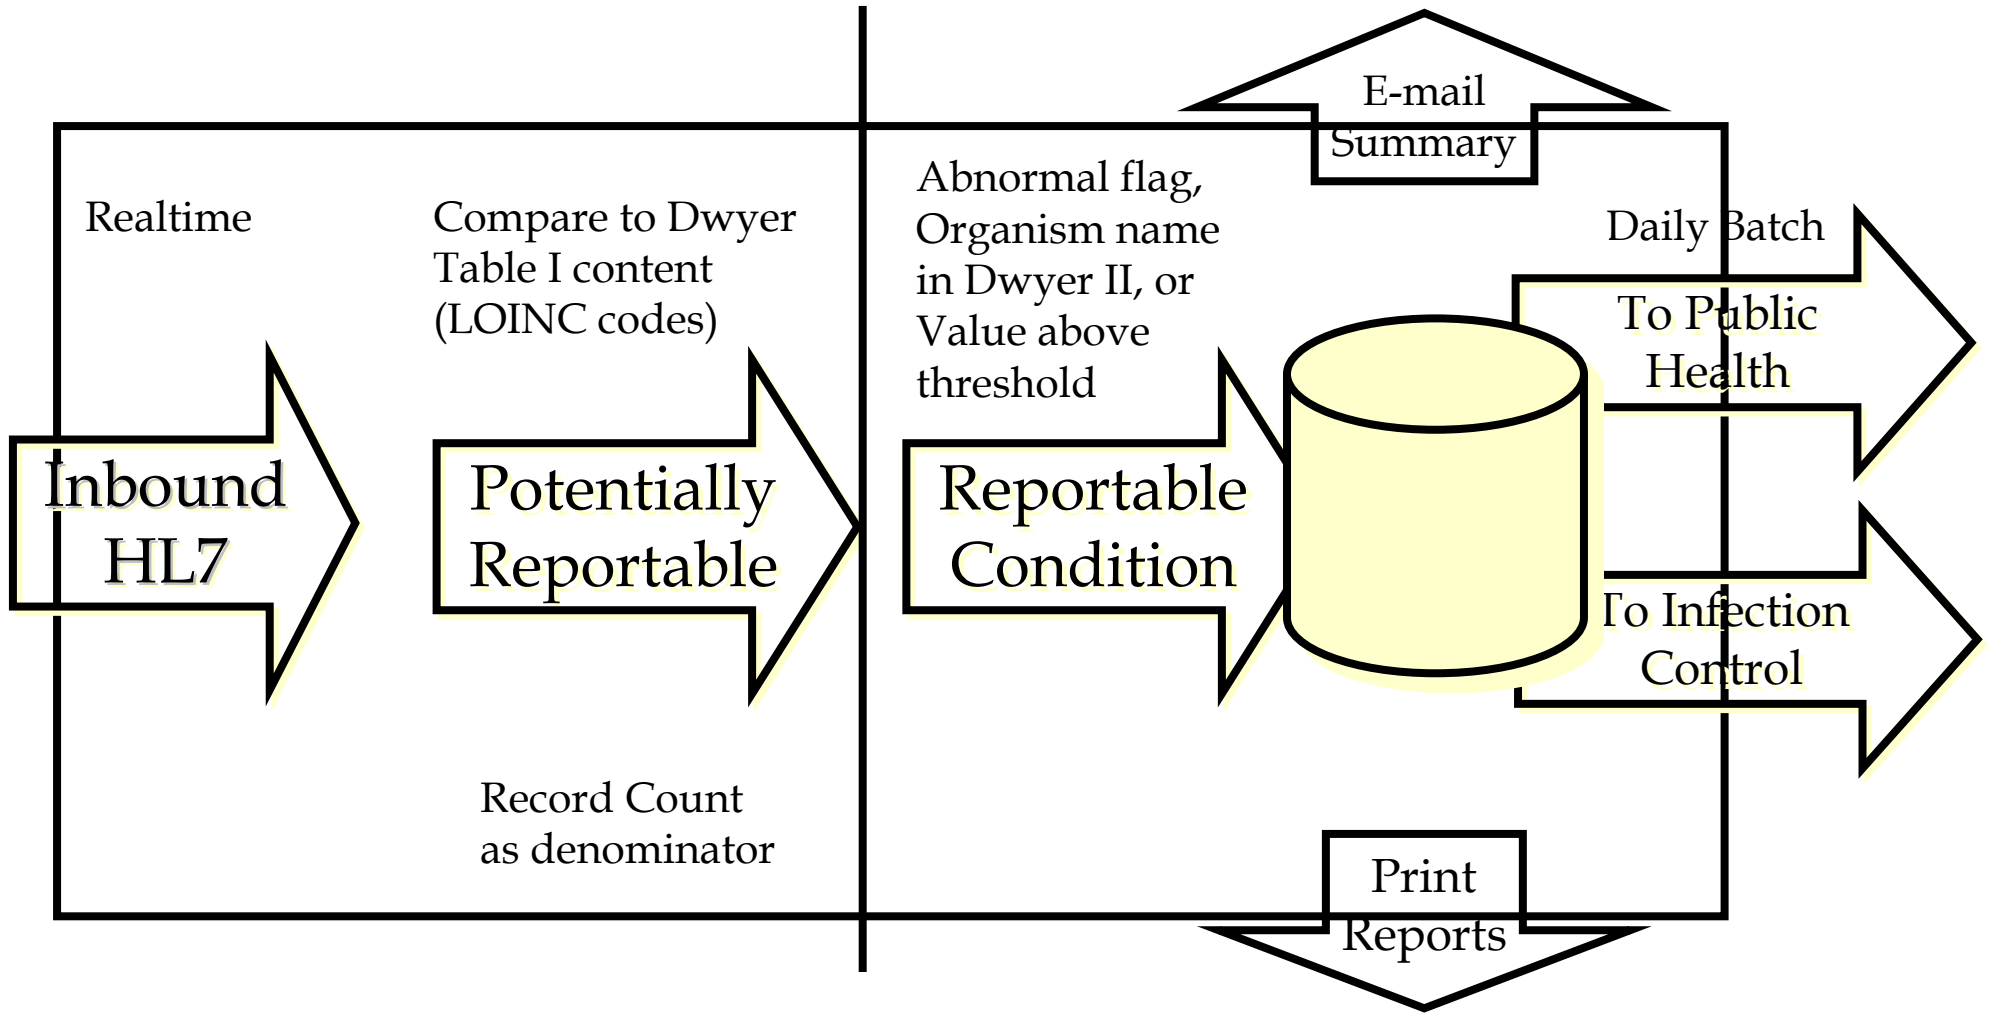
E-mail Summary

Realtime

Compare to Dwyer Table I content (LOINC codes)

Abnormal flag, Organism name in Dwyer II, or Value above threshold

Daily Batch

To Public Health

Inbound HL7

Potentially Reportable

Reportable Condition

To Infection Control

Record Count as denominator

Print Reports